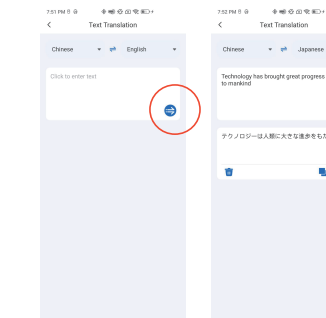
7:51 PM

<

Text Translation

Chinese

English

Click to enter text

7:52 PM

<

Text Translation

Chinese

Japanese

Technology has brought great progress to mankind

テクノロジーは人類に大きな進歩をもた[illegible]